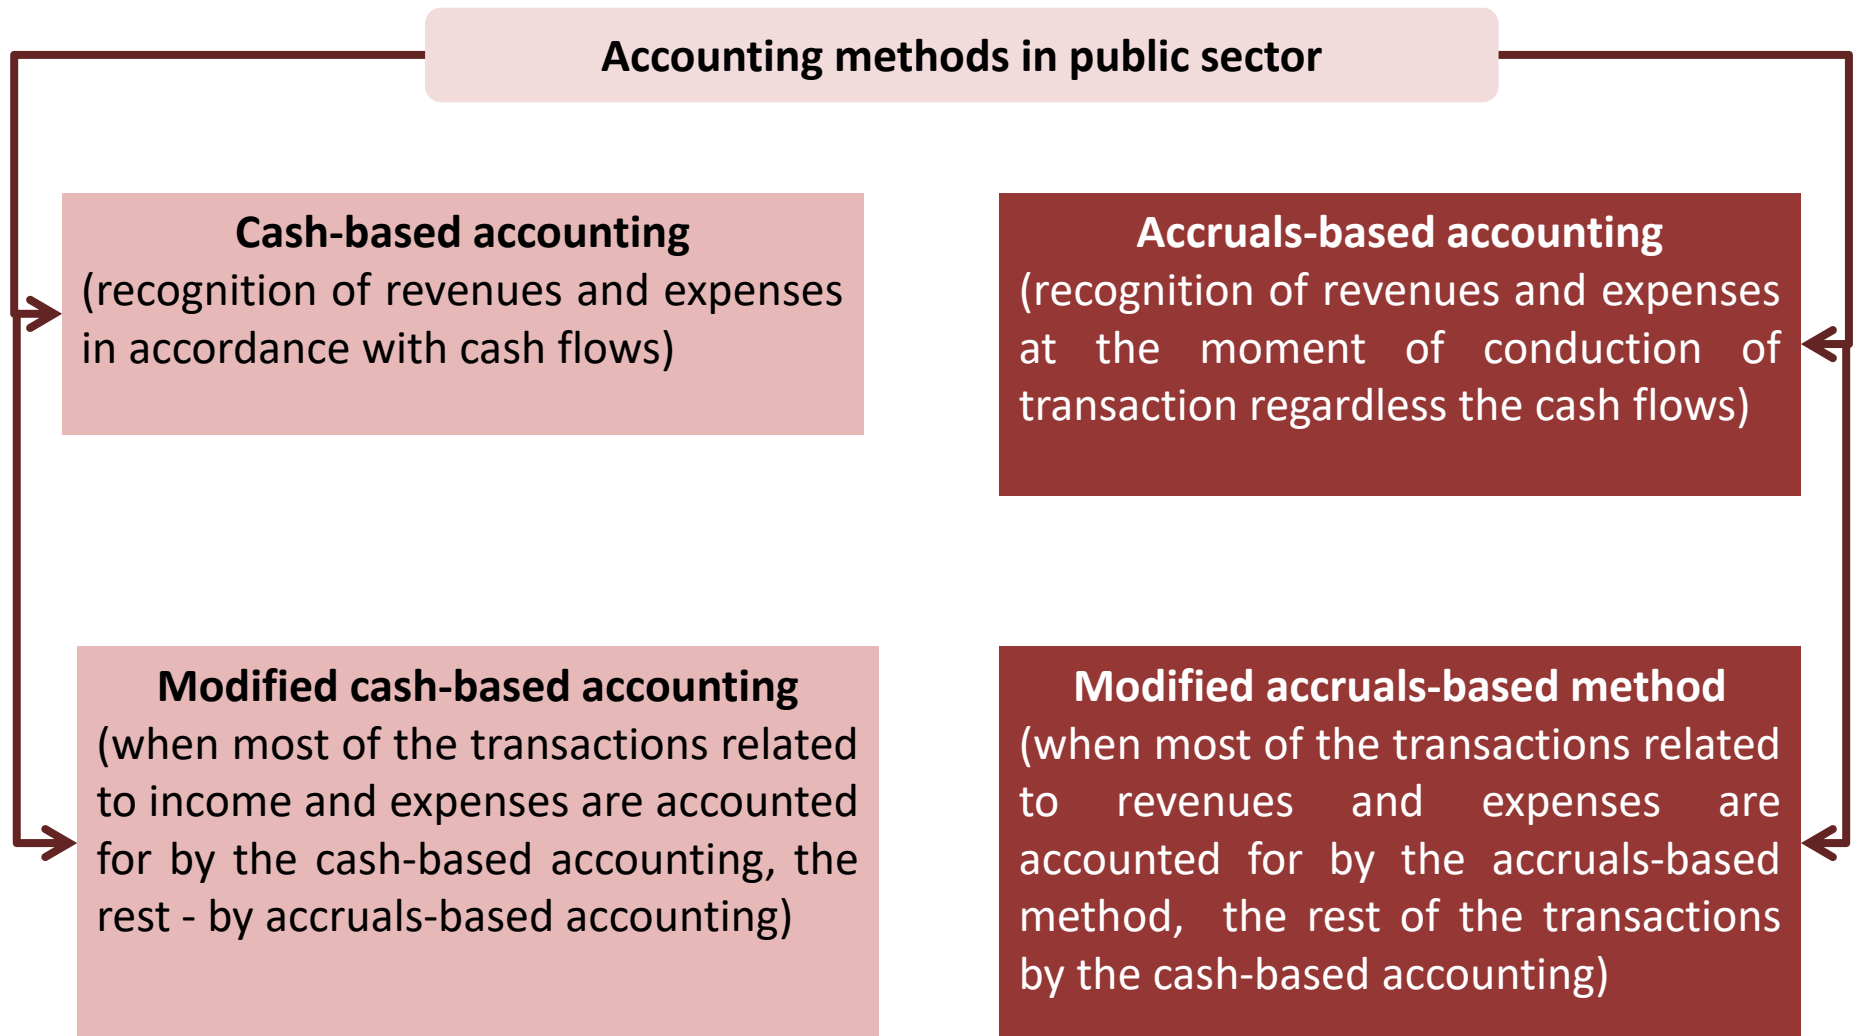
Accounting methods in public sector

Cash-based accounting
(recognition of revenues and expenses in accordance with cash flows)

Accruals-based accounting
(recognition of revenues and expenses at the moment of conduction of transaction regardless the cash flows)

Modified cash-based accounting
(when most of the transactions related to income and expenses are accounted for by the cash-based accounting, the rest - by accruals-based accounting)

Modified accruals-based method
(when most of the transactions related to revenues and expenses are accounted for by the accruals-based method, the rest of the transactions by the cash-based accounting)